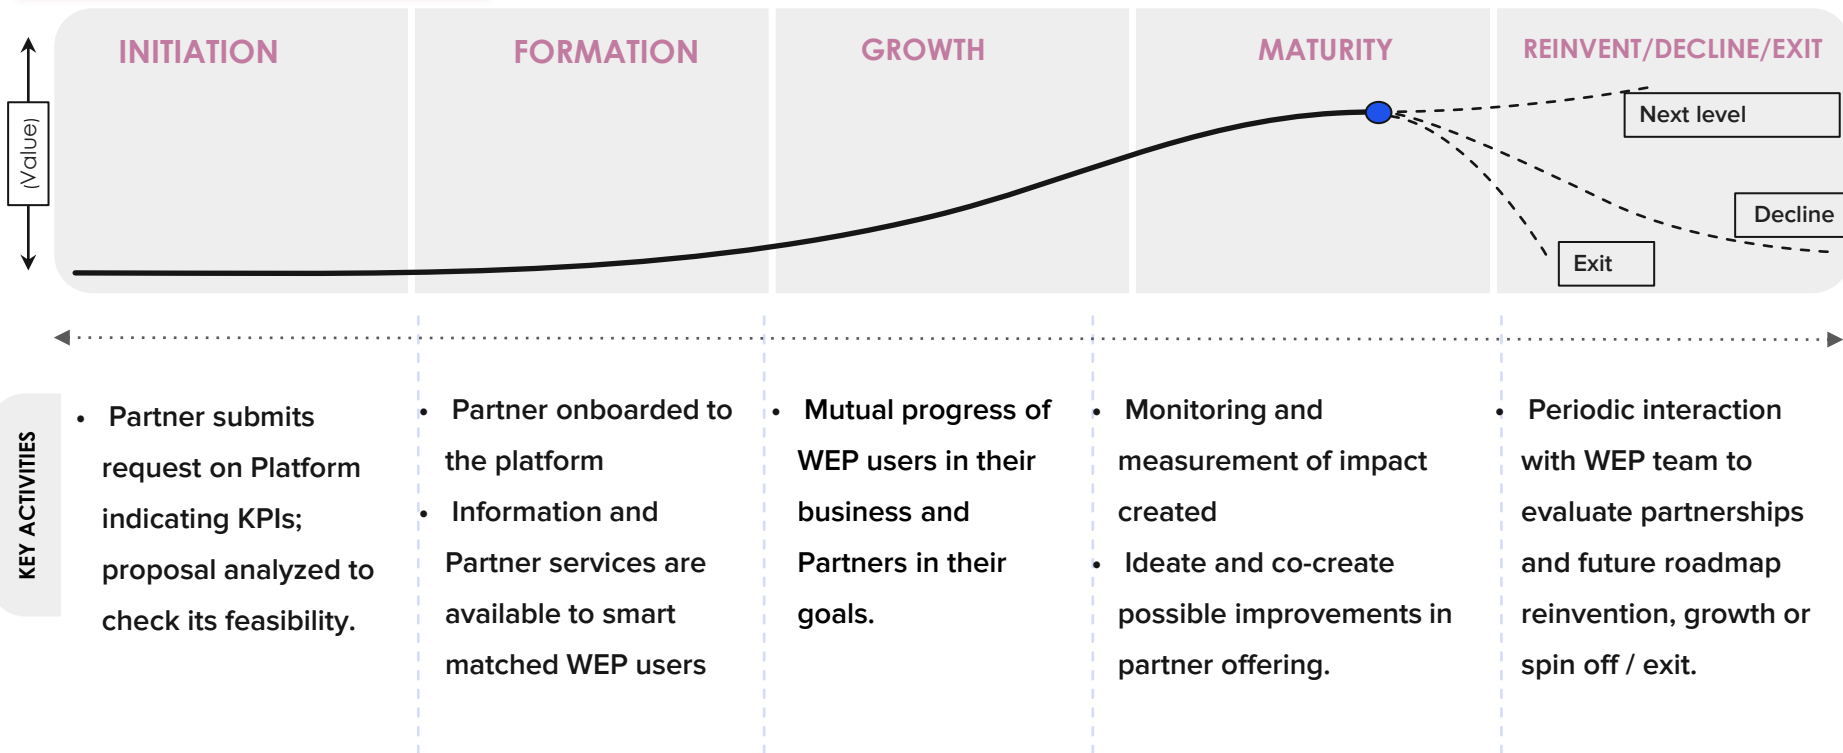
INITIATION

FORMATION

GROWTH

MATURITY

REINVENT/DECLINE/EXIT

(Value)

Next level

Decline

Exit

KEY ACTIVITIES

- Partner submits request on Platform indicating KPIs; proposal analyzed to check its feasibility.

- Partner onboarded to the platform
- Information and Partner services are available to smart matched WEP users

- Mutual progress of WEP users in their business and Partners in their goals.

- Monitoring and measurement of impact created
- Ideate and co-create possible improvements in partner offering.

- Periodic interaction with WEP team to evaluate partnerships and future roadmap reinvention, growth or spin off / exit.